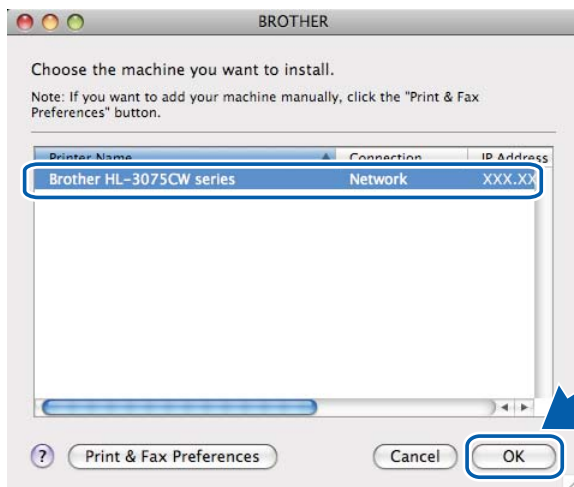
BROTHER

Choose the machine you want to install.

Note: If you want to add your machine manually, click the "Print & Fax Preferences" button.

| Printer Name | Connection | IP Address |
|---|---|---|
| Brother HL-3075CW series | Network | XXX.XX |

?

Print & Fax Preferences

Cancel

OK